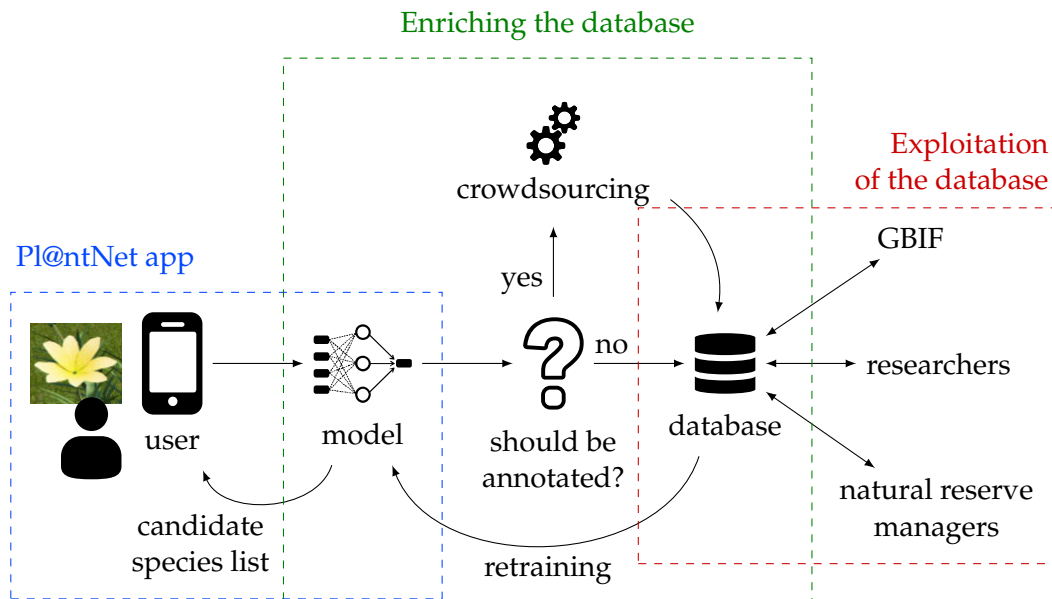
Enriching the database

Exploitation of the database

crowdsourcing

Pl@ntNet app

GBIF

yes

no

researchers

user

model

should be annotated?

database

natural reserve managers

candidate species list

retraining